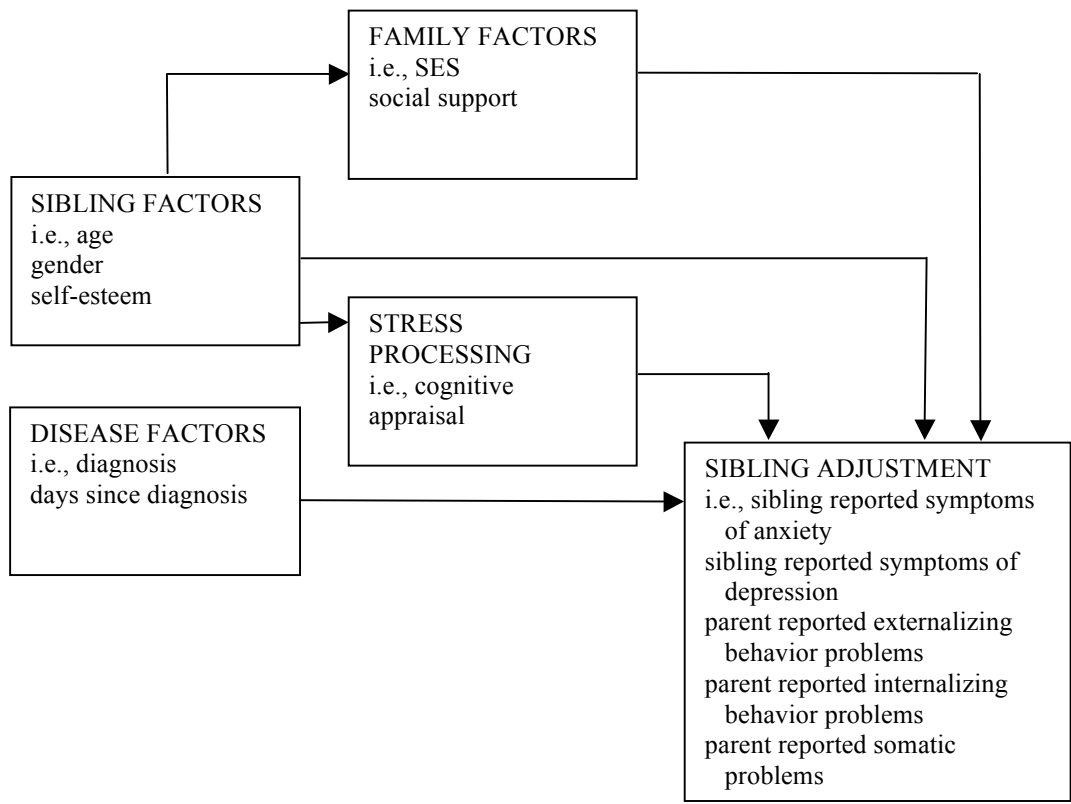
FAMILY FACTORS
i.e., SES
social support

SIBLING FACTORS
i.e., age
gender
self-esteem

STRESS PROCESSING
i.e., cognitive appraisal

DISEASE FACTORS
i.e., diagnosis
days since diagnosis

SIBLING ADJUSTMENT
i.e., sibling reported symptoms of anxiety
sibling reported symptoms of depression
parent reported externalizing behavior problems
parent reported internalizing behavior problems
parent reported somatic problems